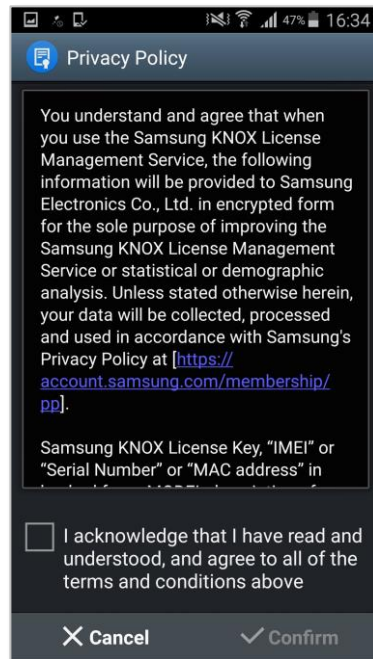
47% 16:34

Privacy Policy

You understand and agree that when you use the Samsung KNOX License Management Service, the following information will be provided to Samsung Electronics Co., Ltd. in encrypted form for the sole purpose of improving the Samsung KNOX License Management Service or statistical or demographic analysis. Unless stated otherwise herein, your data will be collected, processed and used in accordance with Samsung's Privacy Policy at [https://account.samsung.com/membership/pp].

Samsung KNOX License Key, “IMEI” or “Serial Number” or “MAC address” in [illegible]

I acknowledge that I have read and understood, and agree to all of the terms and conditions above

Cancel

Confirm